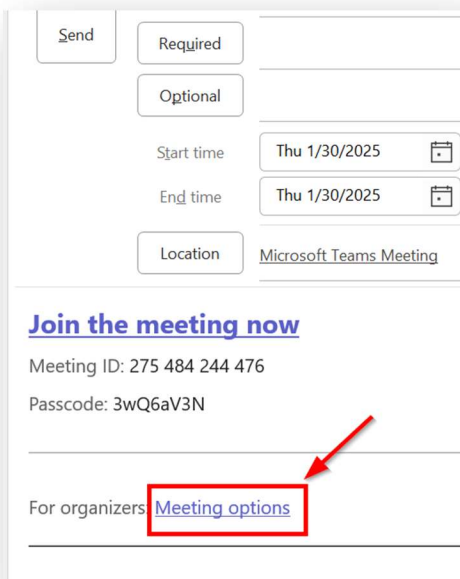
Send

Required

Optional

Start time Thu 1/30/2025

End time Thu 1/30/2025

Location Microsoft Teams Meeting

Join the meeting now

Meeting ID: 275 484 244 476

Passcode: 3wQ6aV3N

For organizers: Meeting options